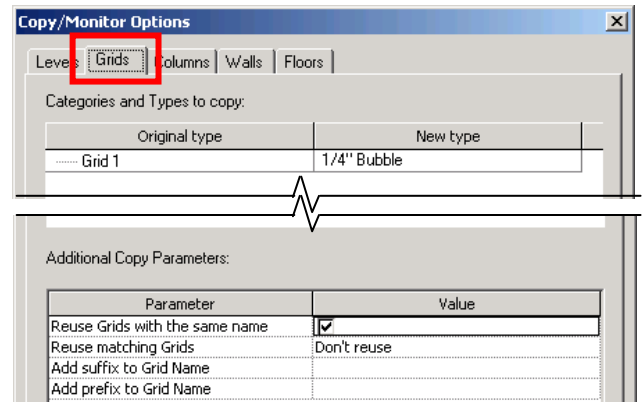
Copy/Monitor Options

Leve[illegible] Grids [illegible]olumns Walls Floors

Categories and Types to copy:

| Original type | New type |
|---|---|
| Grid 1 | 1/4" Bubble |

Additional Copy Parameters:

| Parameter | Value |
|---|---|
| Reuse Grids with the same name | ✔ |
| Reuse matching Grids | Don't reuse |
| Add suffix to Grid Name | |
| Add prefix to Grid Name | |